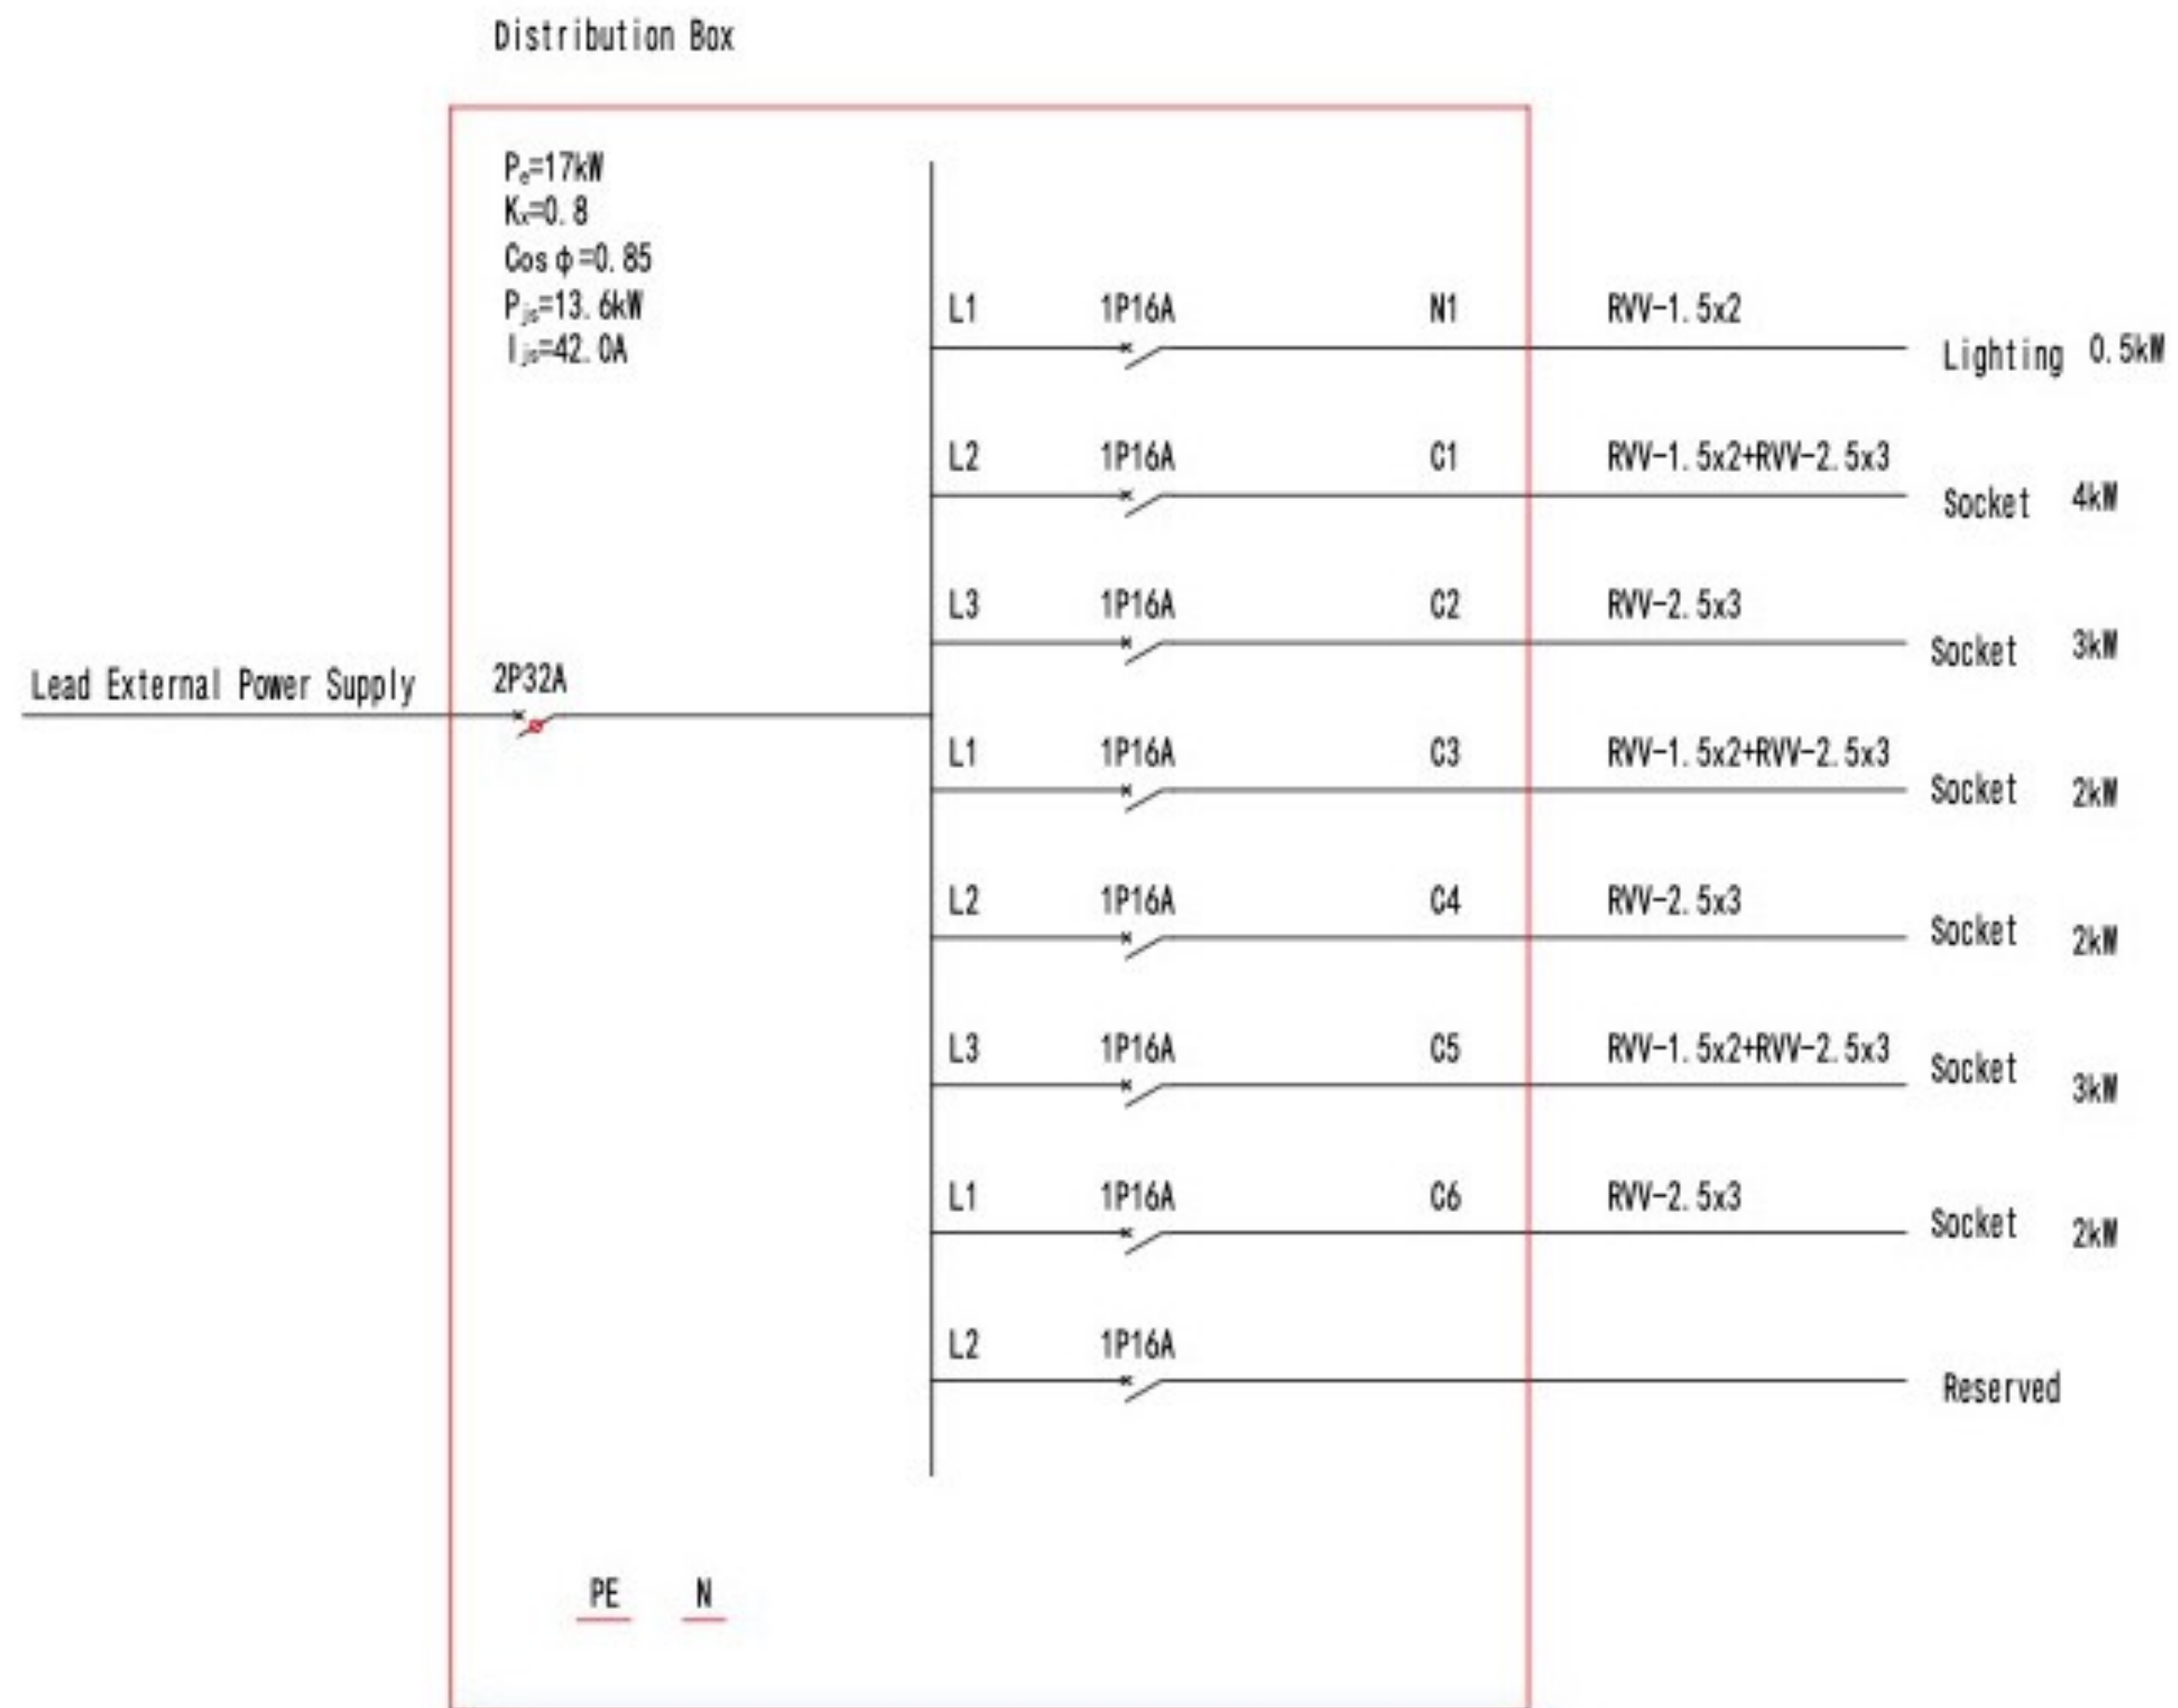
Distribution Box

$P_e$=17kW
$K_x$=0.8
Cos φ=0.85
$P_{js}$=13.6kW
$I_{js}$=42.0A

Lead External Power Supply

2P32A

L1 1P16A N1 RVV-1.5x2 Lighting 0.5kW

L2 1P16A C1 RVV-1.5x2+RVV-2.5x3 Socket 4kW

L3 1P16A C2 RVV-2.5x3 Socket 3kW

L1 1P16A C3 RVV-1.5x2+RVV-2.5x3 Socket 2kW

L2 1P16A C4 RVV-2.5x3 Socket 2kW

L3 1P16A C5 RVV-1.5x2+RVV-2.5x3 Socket 3kW

L1 1P16A C6 RVV-2.5x3 Socket 2kW

L2 1P16A Reserved

PE N